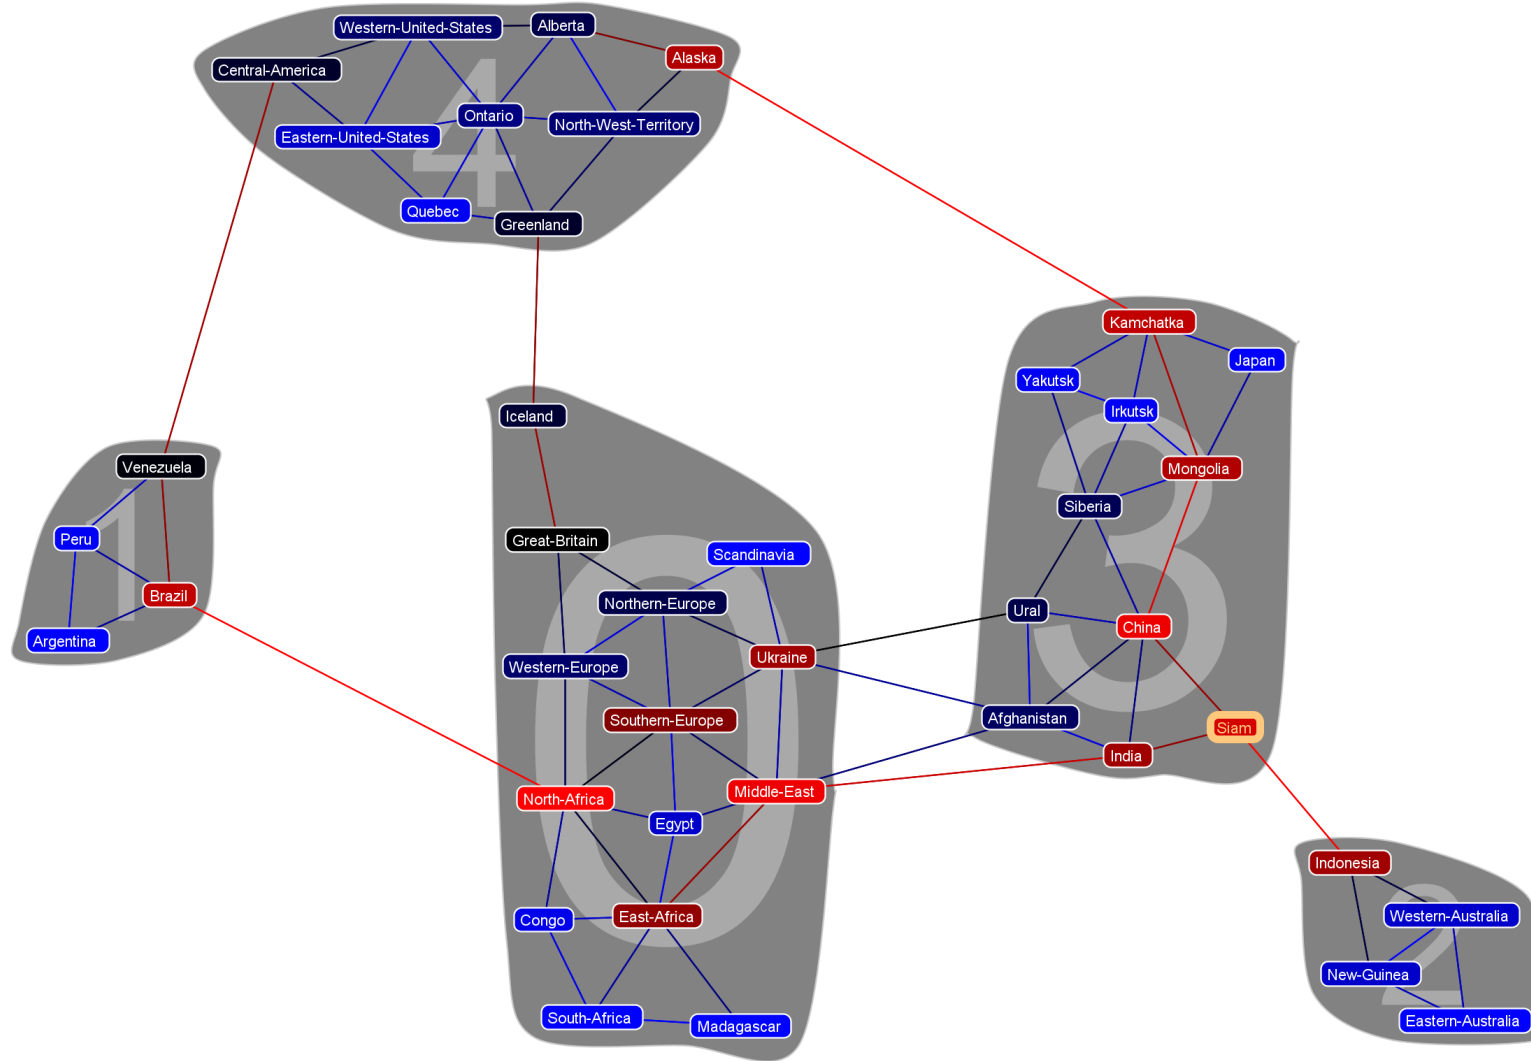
Western-United-States
Alberta
Alaska
Central-America
Ontario
North-West-Territory
Eastern-United-States
4
Quebec
Greenland

Kamchatka
Japan
Yakutsk
Irkutsk
Mongolia
Siberia
3
Ural
China
Afghanistan
Siam
India

Venezuela
1
Peru
Brazil
Argentina

Iceland
Great-Britain
Scandinavia
Northern-Europe
Ukraine
Western-Europe
Southern-Europe
0
Middle-East
North-Africa
Egypt
Congo
East-Africa
South-Africa
Madagascar

Indonesia
2
Western-Australia
New-Guinea
Eastern-Australia